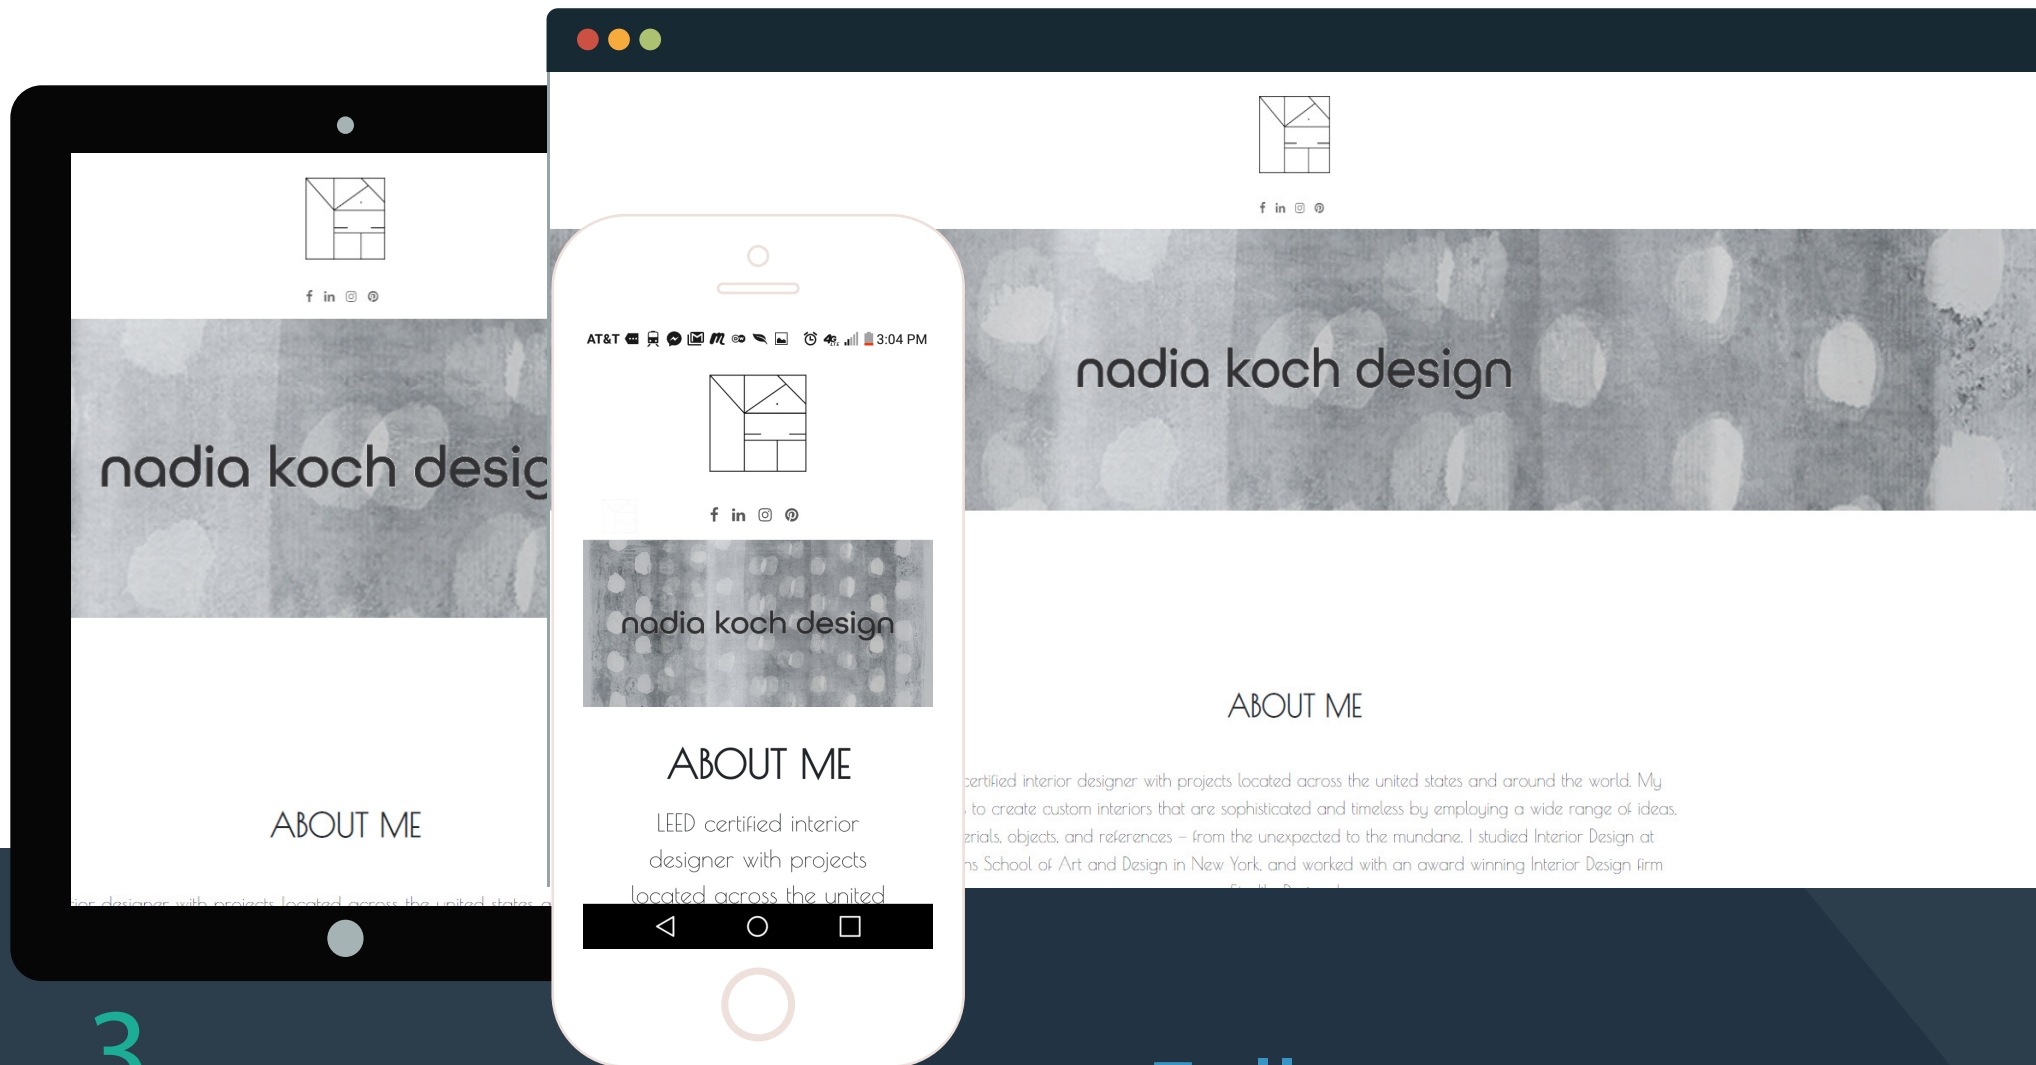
nadia koch desig

ABOUT ME

ior designer with projects located across the united states a

AT&T 3:04 PM

nadia koch design

ABOUT ME

LEED certified interior designer with projects located across the united

nadia koch design

ABOUT ME

certified interior designer with projects located across the united states and around the world. My
to create custom interiors that are sophisticated and timeless by employing a wide range of ideas,
rials, objects, and references – from the unexpected to the mundane. I studied Interior Design at
ns School of Art and Design in New York, and worked with an award winning Interior Design firm

3